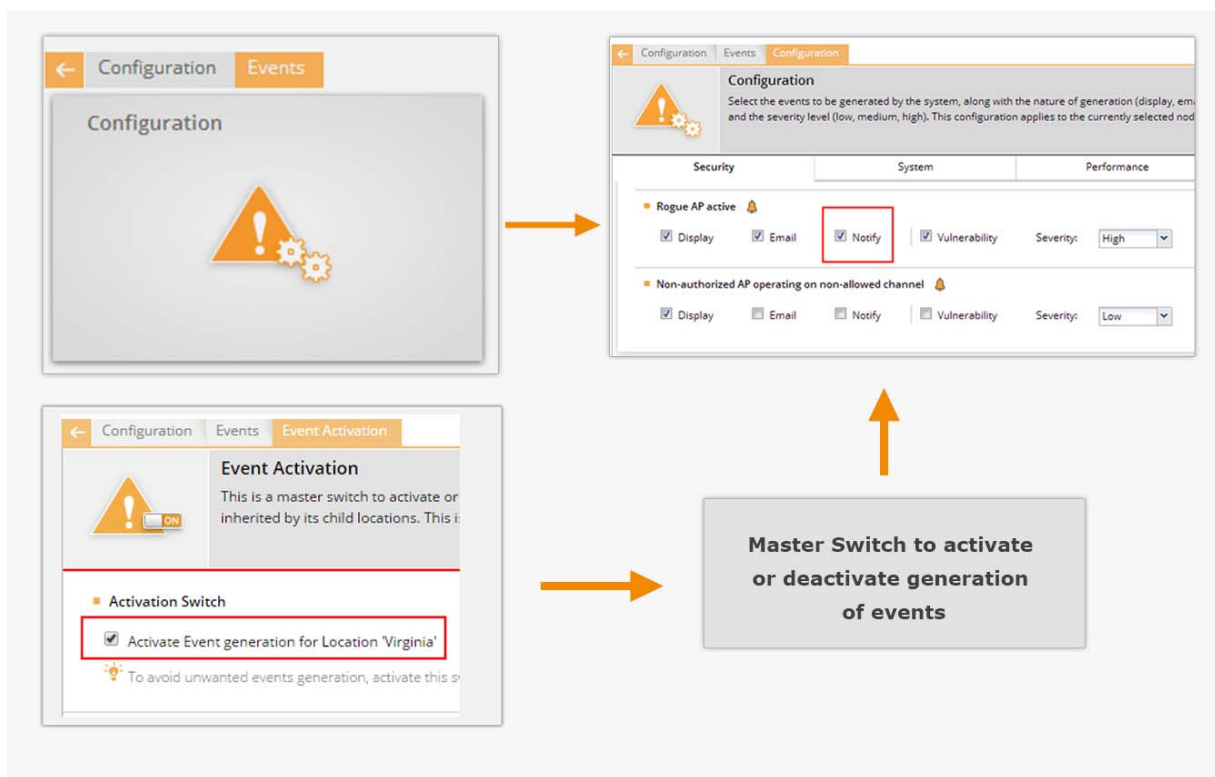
Configuration Events

Configuration

Configuration Events Configuration

Configuration

Select the events to be generated by the system, along with the nature of generation (display, em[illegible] and the severity level (low, medium, high). This configuration applies to the currently selected nod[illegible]

| Security | System | Performance |
|---|---|---|

Rogue AP active

Display Email Notify Vulnerability Severity: High

Non-authorized AP operating on non-allowed channel

Display Email Notify Vulnerability Severity: Low

Configuration Events Event Activation

Event Activation

This is a master switch to activate or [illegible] inherited by its child locations. This i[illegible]

ON

Activation Switch

Activate Event generation for Location 'Virginia'

To avoid unwanted events generation, activate this s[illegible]

Master Switch to activate or deactivate generation of events